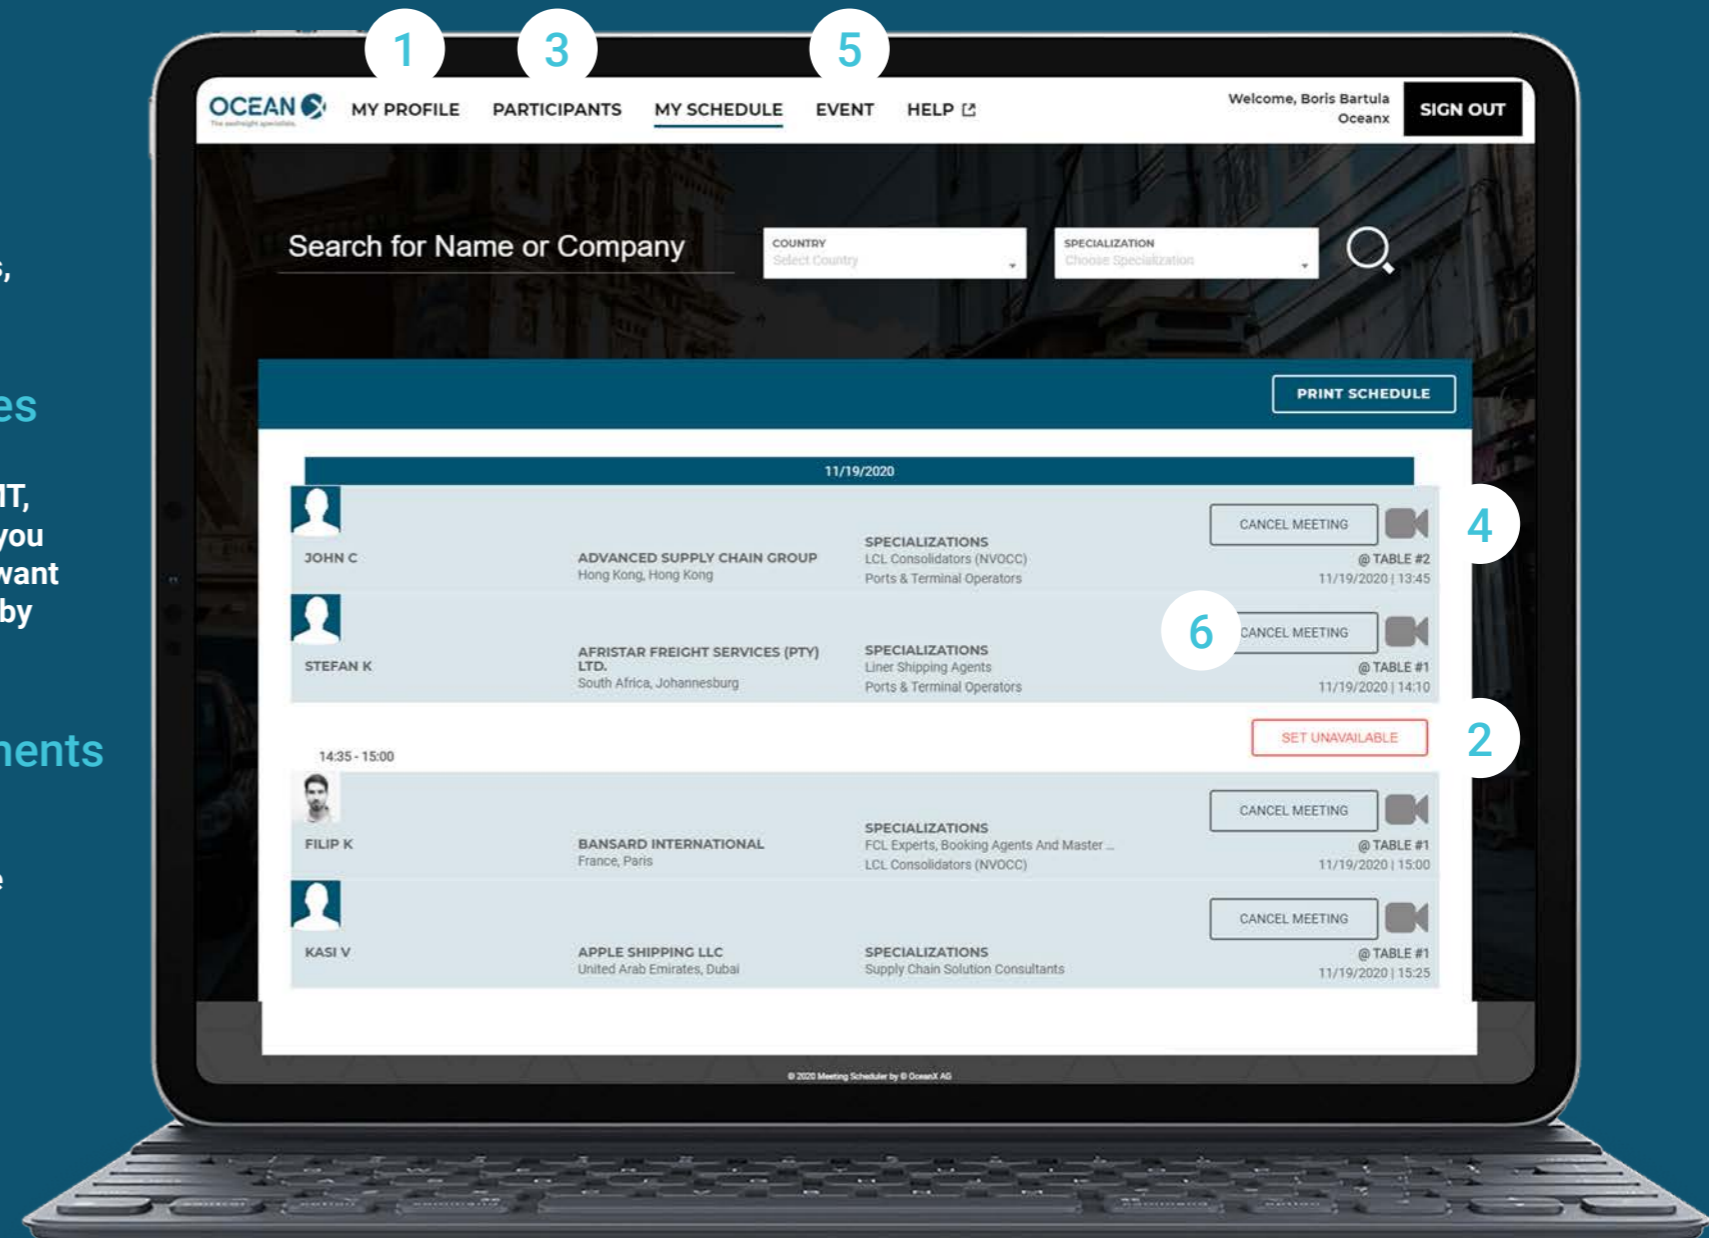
s,

es

IT,
you
want
by

nents

e

1 3 5

OCEAN X
The seafreight specialists

MY PROFILE PARTICIPANTS MY SCHEDULE EVENT HELP

Welcome, Boris Bartula
Oceanx

SIGN OUT

Search for Name or Company

COUNTRY
Select Country

SPECIALIZATION
Choose Specialization

PRINT SCHEDULE

11/19/2020

JOHN C
ADVANCED SUPPLY CHAIN GROUP
Hong Kong, Hong Kong
SPECIALIZATIONS
LCL Consolidators (NVOCC)
Ports & Terminal Operators
CANCEL MEETING
@ TABLE #2
11/19/2020 | 13:45

4

STEFAN K
AFRISTAR FREIGHT SERVICES (PTY) LTD.
South Africa, Johannesburg
SPECIALIZATIONS
Liner Shipping Agents
Ports & Terminal Operators
6
CANCEL MEETING
@ TABLE #1
11/19/2020 | 14:10

SET UNAVAILABLE
2

14:35 - 15:00

FILIP K
BANSARD INTERNATIONAL
France, Paris
SPECIALIZATIONS
FCL Experts, Booking Agents And Master ...
LCL Consolidators (NVOCC)
CANCEL MEETING
@ TABLE #1
11/19/2020 | 15:00

KASI V
APPLE SHIPPING LLC
United Arab Emirates, Dubai
SPECIALIZATIONS
Supply Chain Solution Consultants
CANCEL MEETING
@ TABLE #1
11/19/2020 | 15:25

© 2020 Meeting Scheduler by © OceanX AG